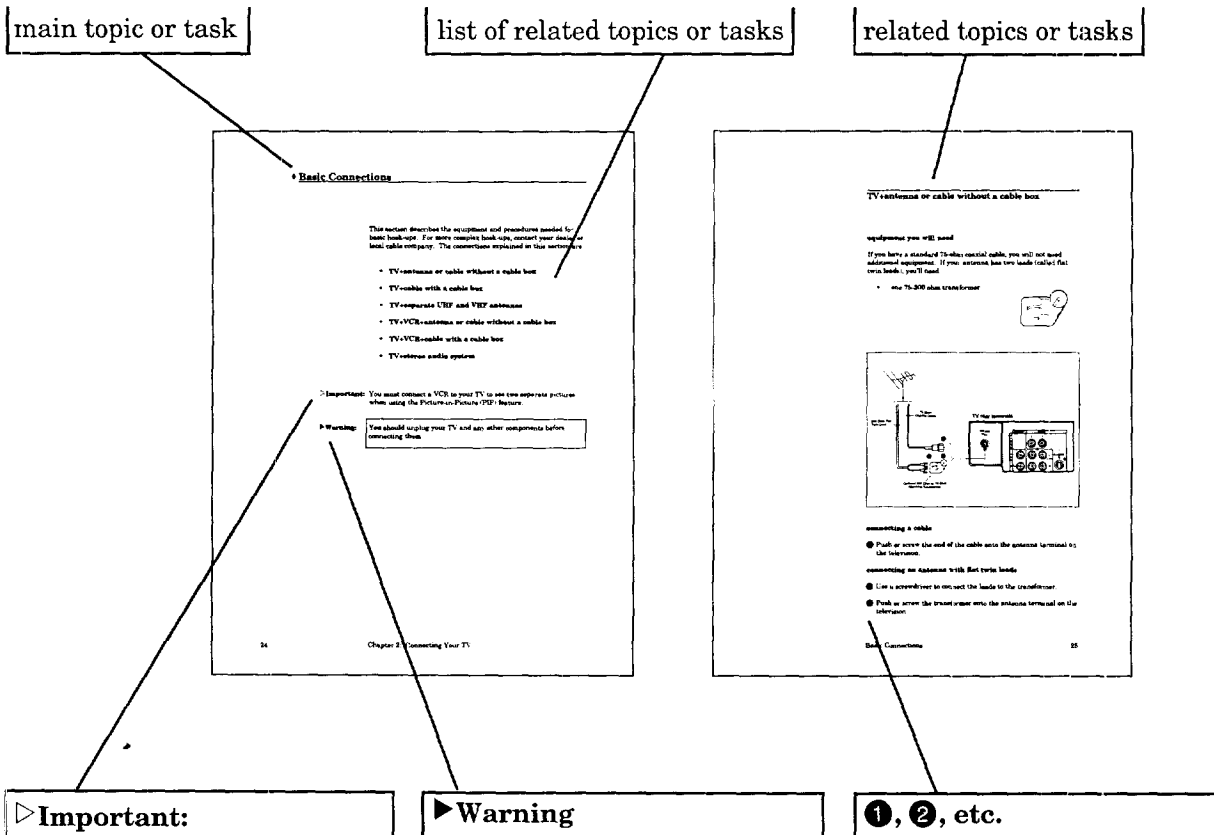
main topic or task

list of related topics or tasks

related topics or tasks

♦ Basic Connections

This section describes the equipment and procedures needed for basic hook-ups. For more complex hook-ups, contact your dealer or local cable company. The connections explained in this section are

• TV+antenna or cable without a cable box

• TV+cable with a cable box

• TV+separate UHF and VHF antennas

• TV+VCR+antenna or cable without a cable box

• TV+VCR+cable with a cable box

• TV+stereo audio system

▷Important: You must connect a VCR to your TV to see two separate pictures when using the Picture-in-Picture (PIP) feature.

▶Warning: You should unplug your TV and any other components before connecting them

24 Chapter 2: Connecting Your TV

TV+antenna or cable without a cable box

equipment you will need

If you have a standard 75-ohm coaxial cable, you will not need additional equipment. If your antenna has two leads (called flat twin leads), you'll need

• one 75-300 ohm transformer

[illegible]

TV (rear panel)

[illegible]

connecting a cable

❶ Push or screw the end of the cable onto the antenna terminal on the television.

connecting an antenna with flat twin leads

❶ Use a screwdriver to connect the leads to the transformer.

❷ Push or screw the transformer onto the antenna terminal on the television.

Basic Connections 25

▷Important:

▶Warning

❶, ❷, etc.